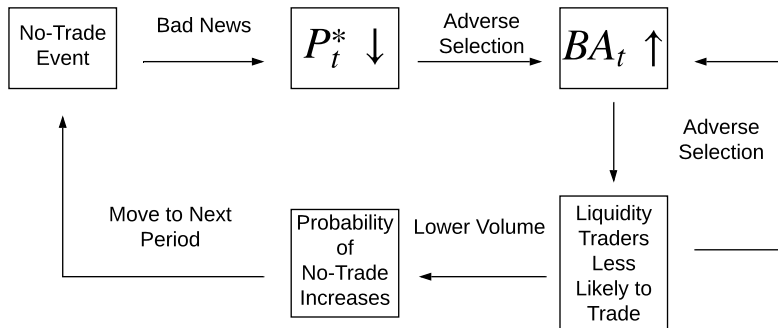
No-Trade Event

Bad News

$P_t^* \downarrow$

Adverse Selection

$BA_t \uparrow$

Adverse Selection

Liquidity Traders Less Likely to Trade

Lower Volume

Probability of No-Trade Increases

Move to Next Period